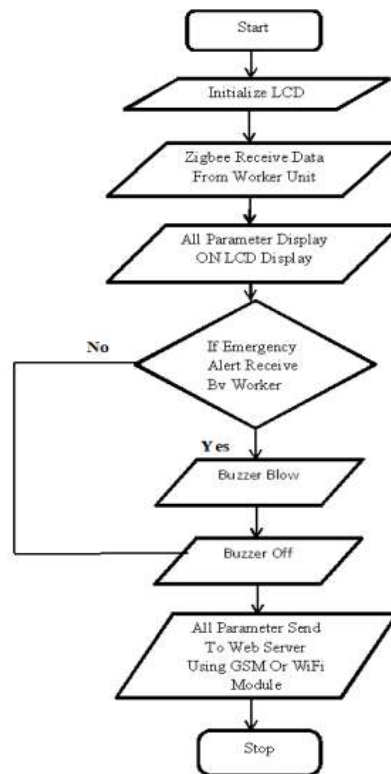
Start

Initialize LCD

Zigbee Receive Data From Worker Unit

All Parameter Display ON LCD Display

No

If Emergency Alert Receive Bv Worker

Yes

Buzzer Blow

Buzzer Off

All Parameter Send To Web Server Using GSM Or WiFi Module

Stop